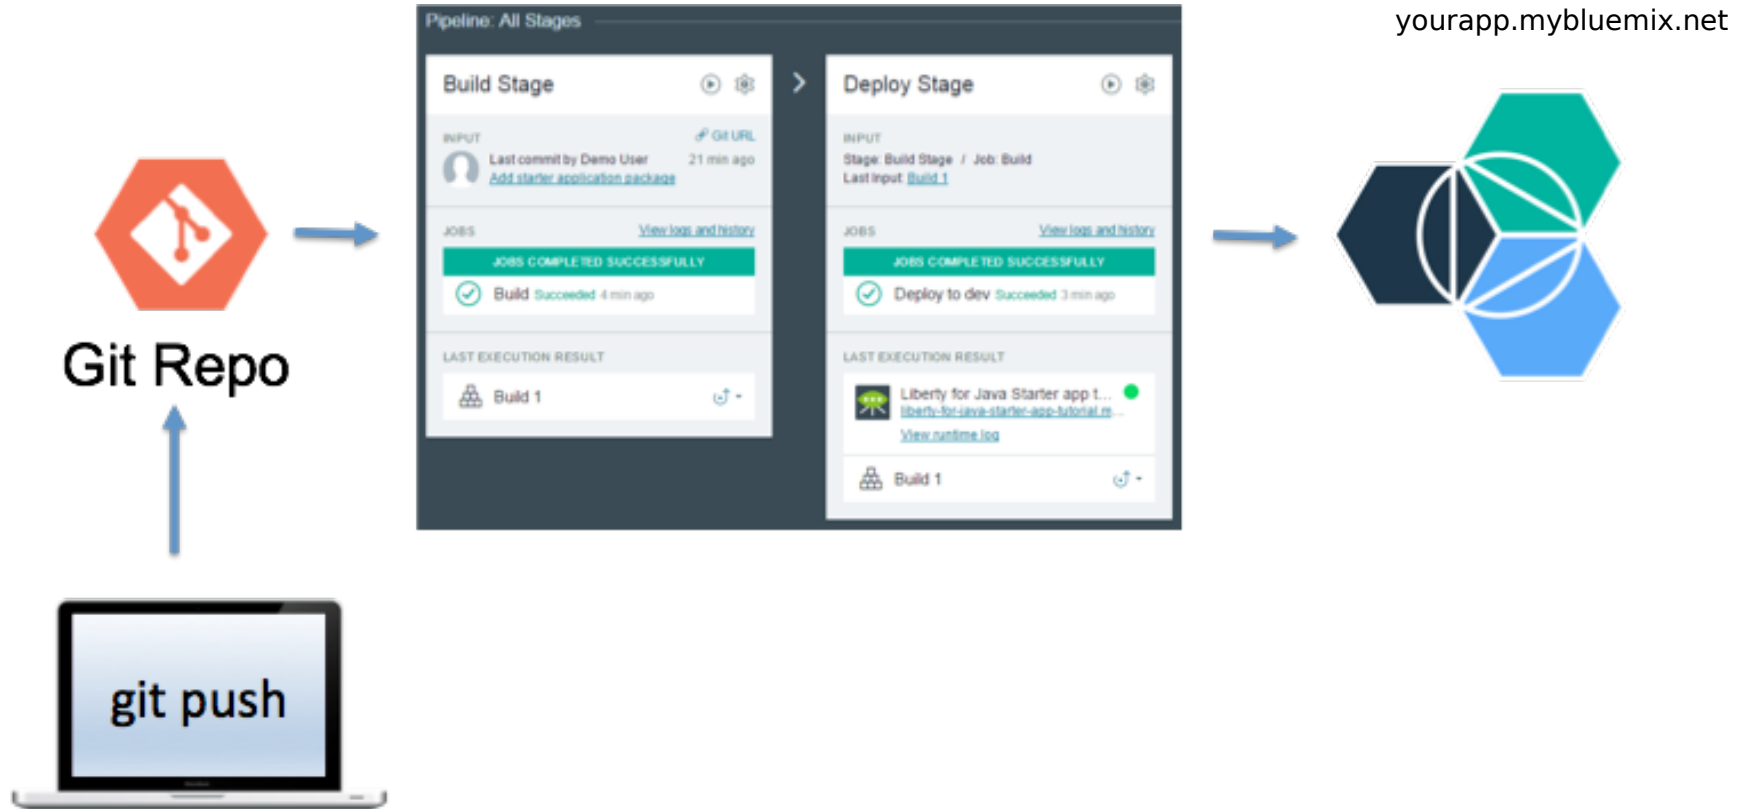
Git Repo

git push

Pipeline: All Stages

Build Stage

INPUT
Git URL
Last commit by Demo User 21 min ago
Add starter application package

JOBS
View logs and history
JOBS COMPLETED SUCCESSFULLY
Build Succeeded 4 min ago

LAST EXECUTION RESULT
Build 1

Deploy Stage

INPUT
Stage: Build Stage / Job: Build
Last Input: Build 1

JOBS
View logs and history
JOBS COMPLETED SUCCESSFULLY
Deploy to dev Succeeded 3 min ago

LAST EXECUTION RESULT
Liberty for Java Starter app t...
liberty-for-java-starter-app-tutorial.m...
View runtime log
Build 1

yourapp.mybluemix.net